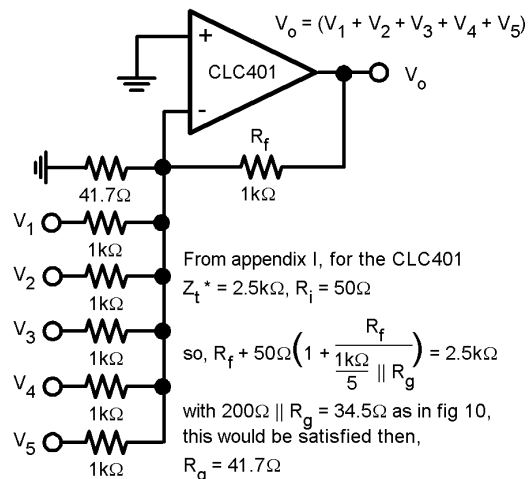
$V_o = (V_1 + V_2 + V_3 + V_4 + V_5)$

+

CLC401

-

$V_o$

$R_f$

41.7Ω

1kΩ

$V_1$

1kΩ

$V_2$

1kΩ

$V_3$

1kΩ

$V_4$

1kΩ

$V_5$

1kΩ

From appendix I, for the CLC401

$Z_t^* = 2.5k\Omega$, $R_i = 50\Omega$

so, $R_f + 50\Omega\left(1 + \frac{R_f}{\frac{1k\Omega}{5} \parallel R_g}\right) = 2.5k\Omega$

with $200\Omega \parallel R_g = 34.5\Omega$ as in fig 10, this would be satisfied then,

$R_g = 41.7\Omega$